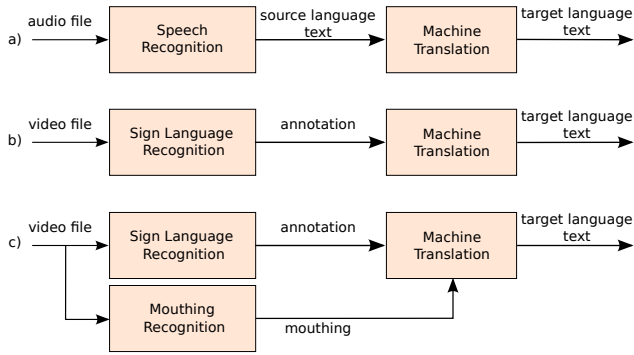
a) audio file
Speech Recognition
source language text
Machine Translation
target language text

b) video file
Sign Language Recognition
annotation
Machine Translation
target language text

c) video file
Sign Language Recognition
annotation
Machine Translation
target language text
Mouthing Recognition
mouthing